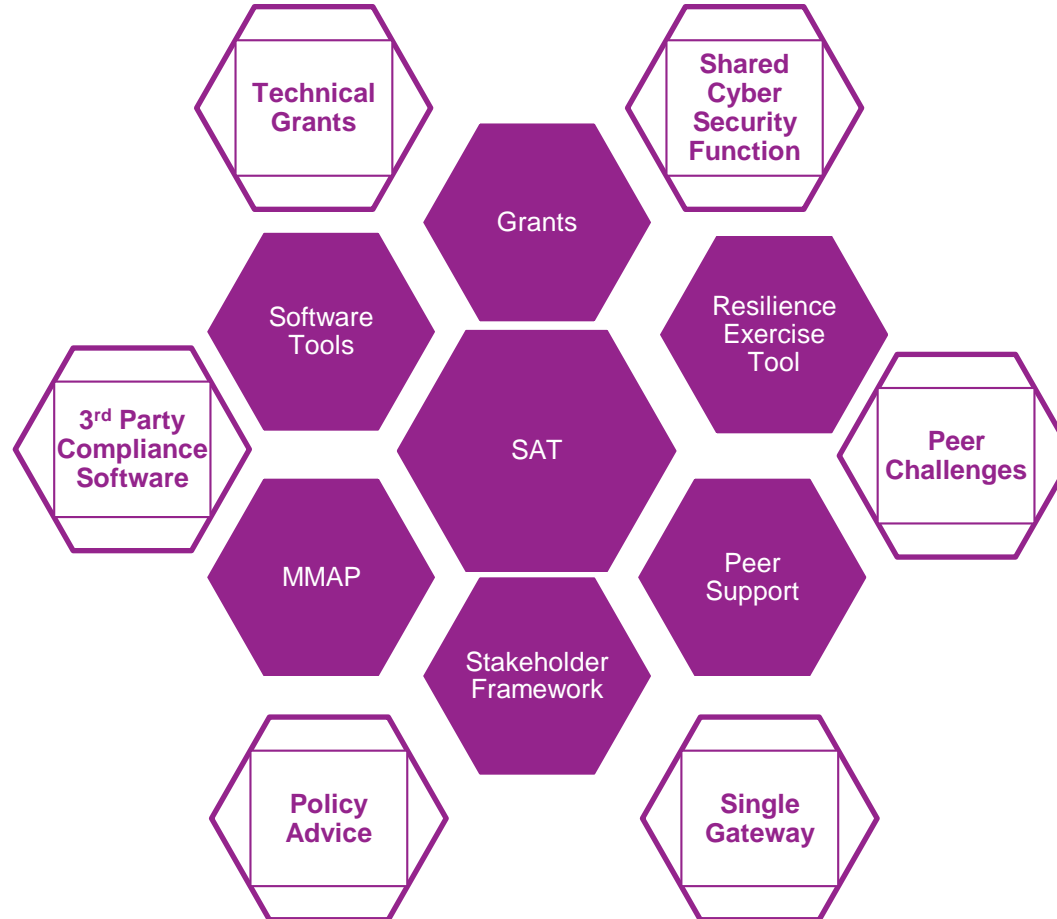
Technical Grants

Shared Cyber Security Function

Grants

Software Tools

Resilience Exercise Tool

$3^{rd}$ Party Compliance Software

SAT

Peer Challenges

MMAP

Peer Support

Stakeholder Framework

Policy Advice

Single Gateway